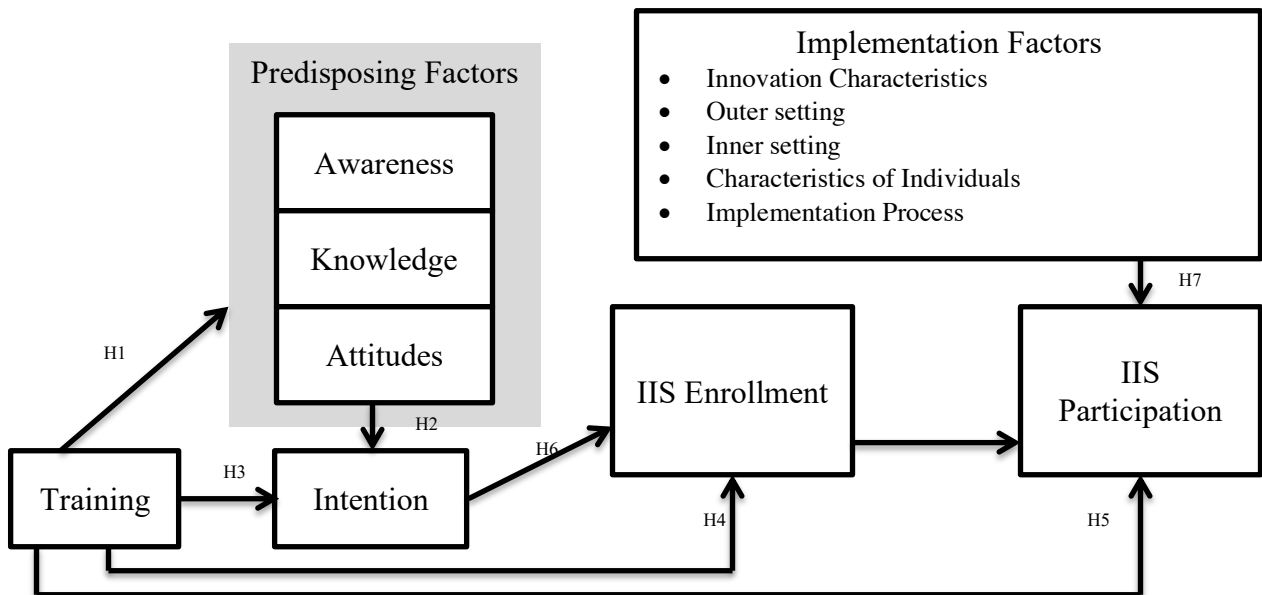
Predisposing Factors

Awareness

Knowledge

Attitudes

Implementation Factors
- Innovation Characteristics
- Outer setting
- Inner setting
- Characteristics of Individuals
- Implementation Process

H7

H1

IIS Enrollment

IIS Participation

H2

H6

H3

Training

Intention

H4

H5